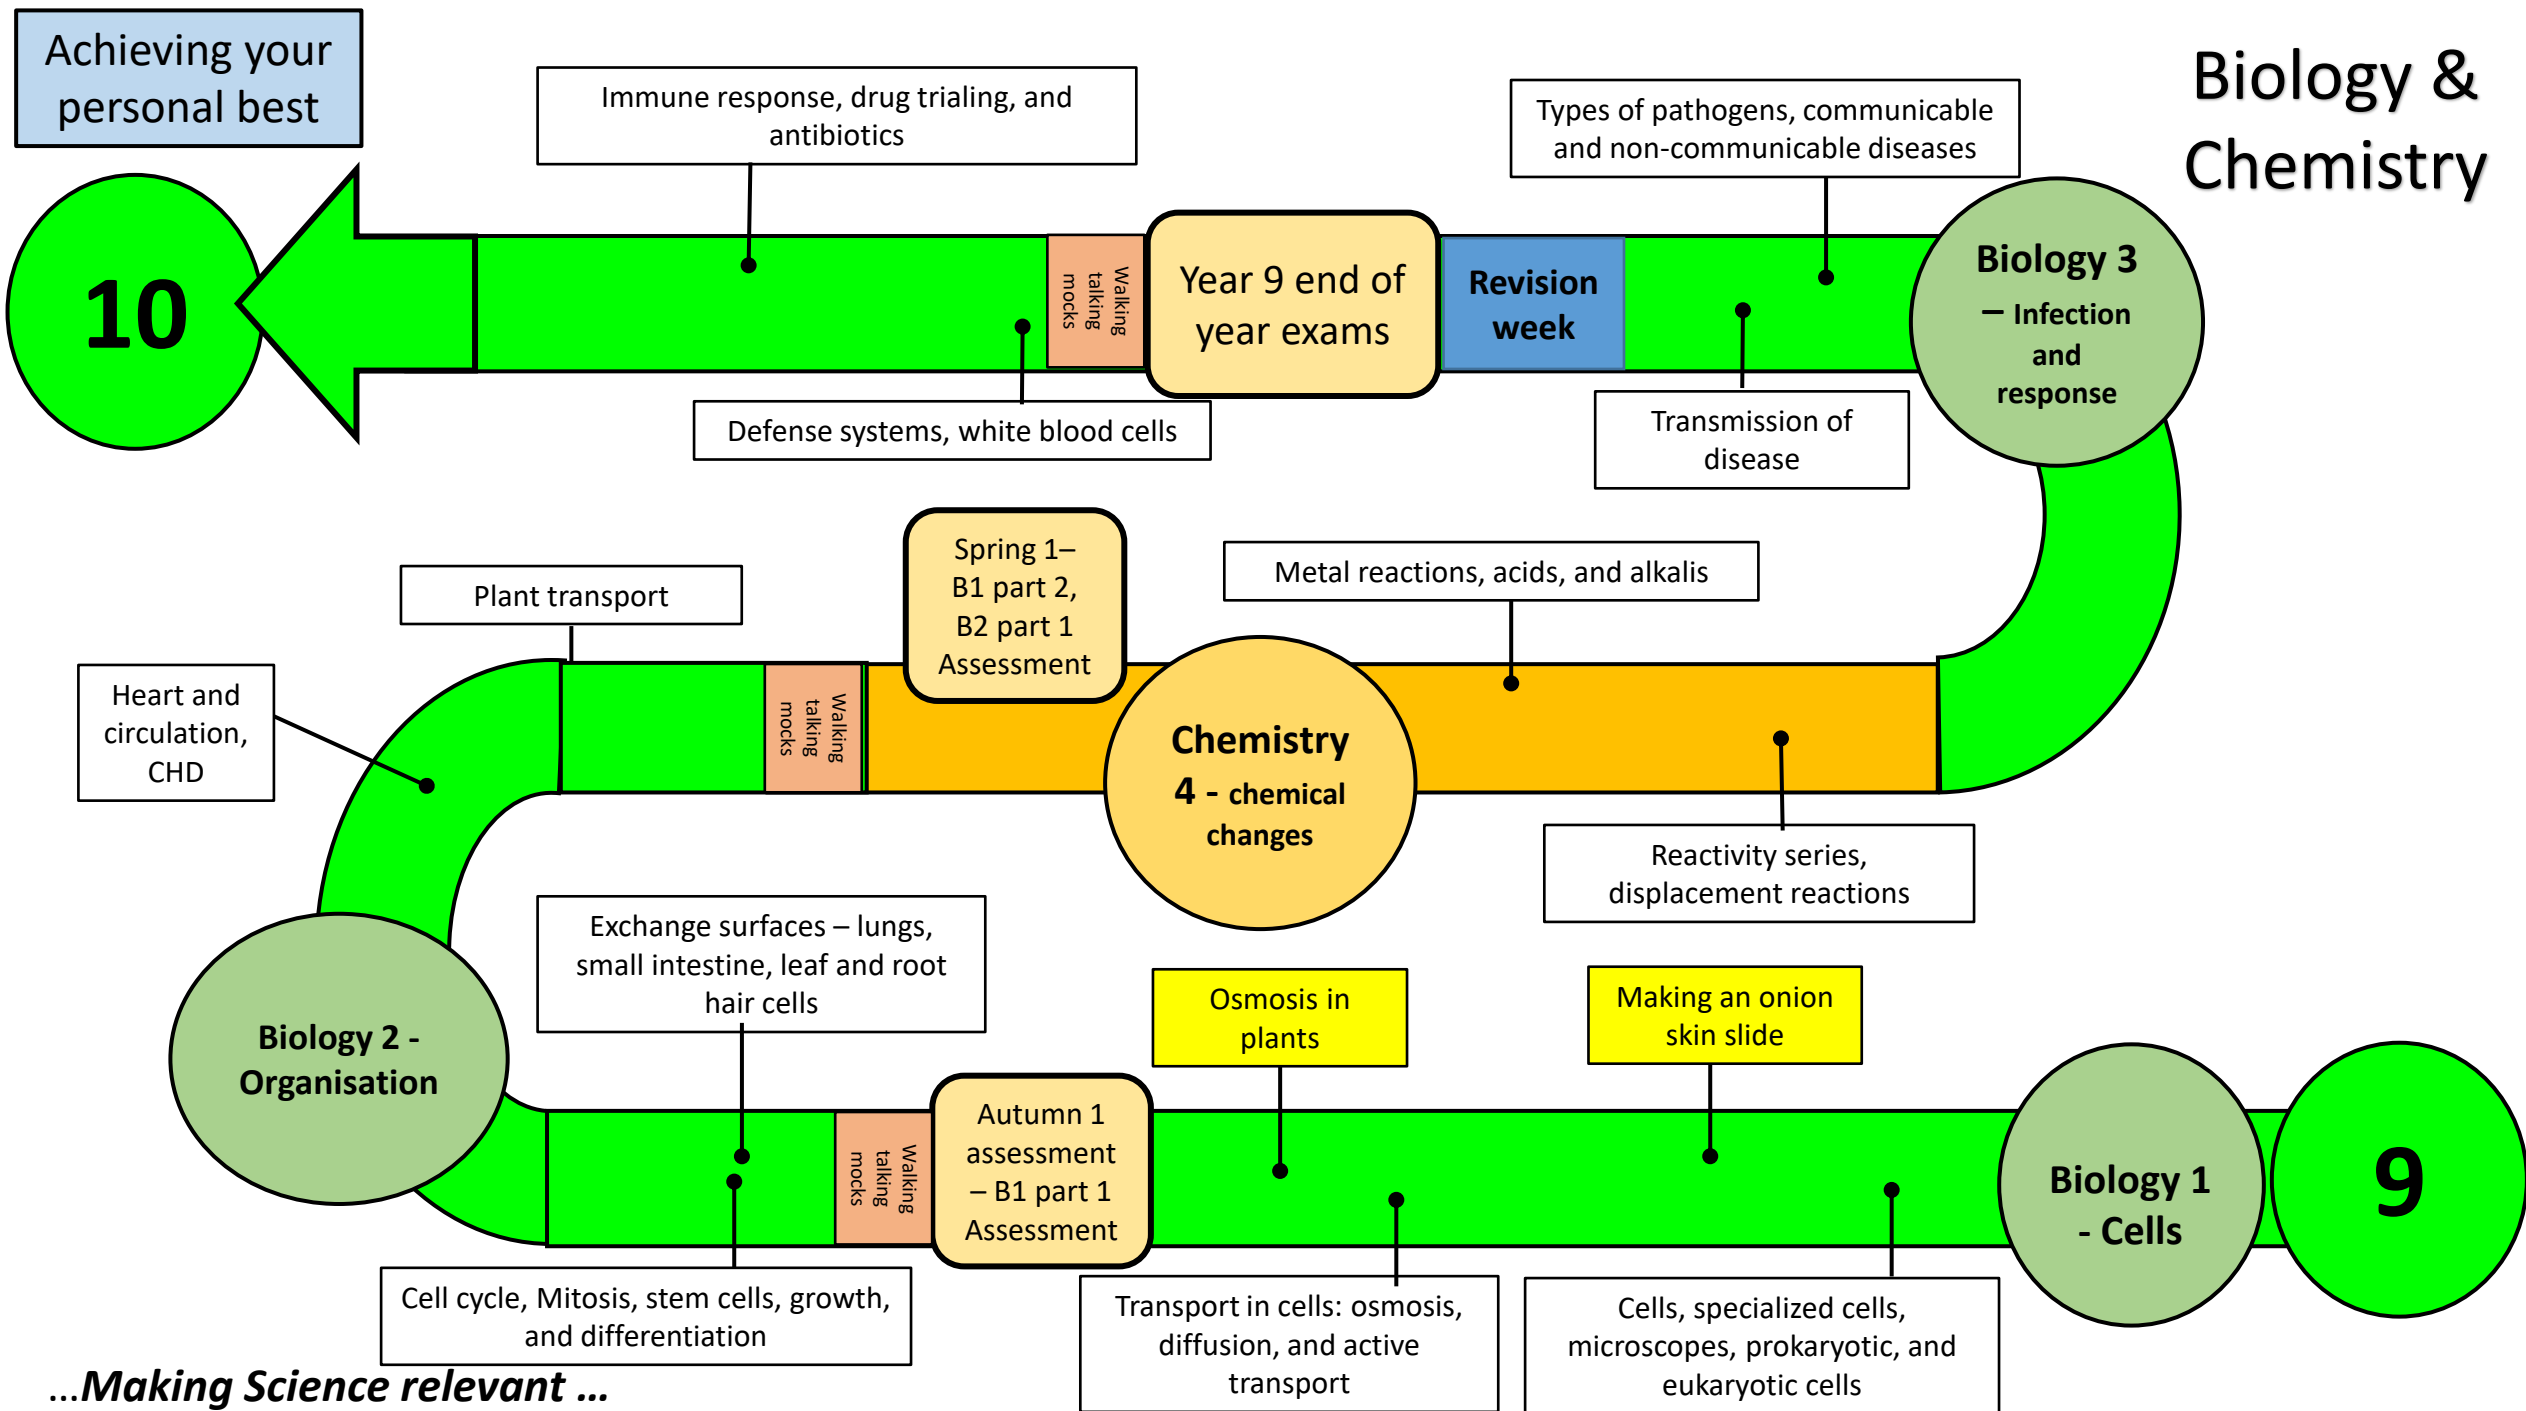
Achieving your personal best

Biology & Chemistry

10

Immune response, drug trialing, and antibiotics

Types of pathogens, communicable and non-communicable diseases

Walking talking mocks

Year 9 end of year exams

Revision week

Biology 3 – Infection and response

Defense systems, white blood cells

Transmission of disease

Spring 1– B1 part 2, B2 part 1 Assessment

Metal reactions, acids, and alkalis

Plant transport

Heart and circulation, CHD

Walking talking mocks

Chemistry 4 - chemical changes

Reactivity series, displacement reactions

Exchange surfaces – lungs, small intestine, leaf and root hair cells

Osmosis in plants

Making an onion skin slide

Biology 2 - Organisation

Walking talking mocks

Autumn 1 assessment – B1 part 1 Assessment

Biology 1 - Cells

9

Cell cycle, Mitosis, stem cells, growth, and differentiation

Transport in cells: osmosis, diffusion, and active transport

Cells, specialized cells, microscopes, prokaryotic, and eukaryotic cells

...Making Science relevant ...